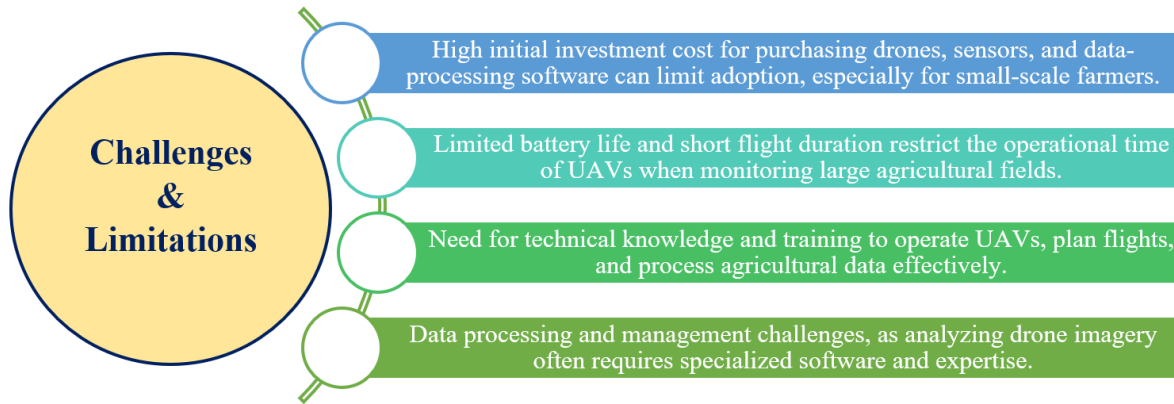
Challenges & Limitations

High initial investment cost for purchasing drones, sensors, and data-processing software can limit adoption, especially for small-scale farmers.

Limited battery life and short flight duration restrict the operational time of UAVs when monitoring large agricultural fields.

Need for technical knowledge and training to operate UAVs, plan flights, and process agricultural data effectively.

Data processing and management challenges, as analyzing drone imagery often requires specialized software and expertise.